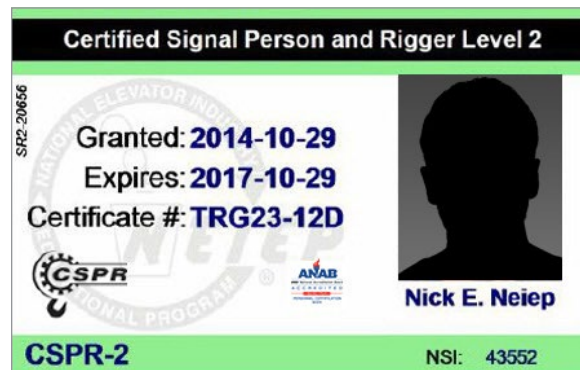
Certified Signal Person and Rigger Level 2

SR2-20656

NATIONAL ELEVATOR INDUSTRY
NEIEP
EDUCATIONAL PROGRAM

Granted: 2014-10-29
Expires: 2017-10-29
Certificate #: TRG23-12D

CSPR

ANAB
ACCREDITED

Nick E. Neiep

CSPR-2

NSI: 43552